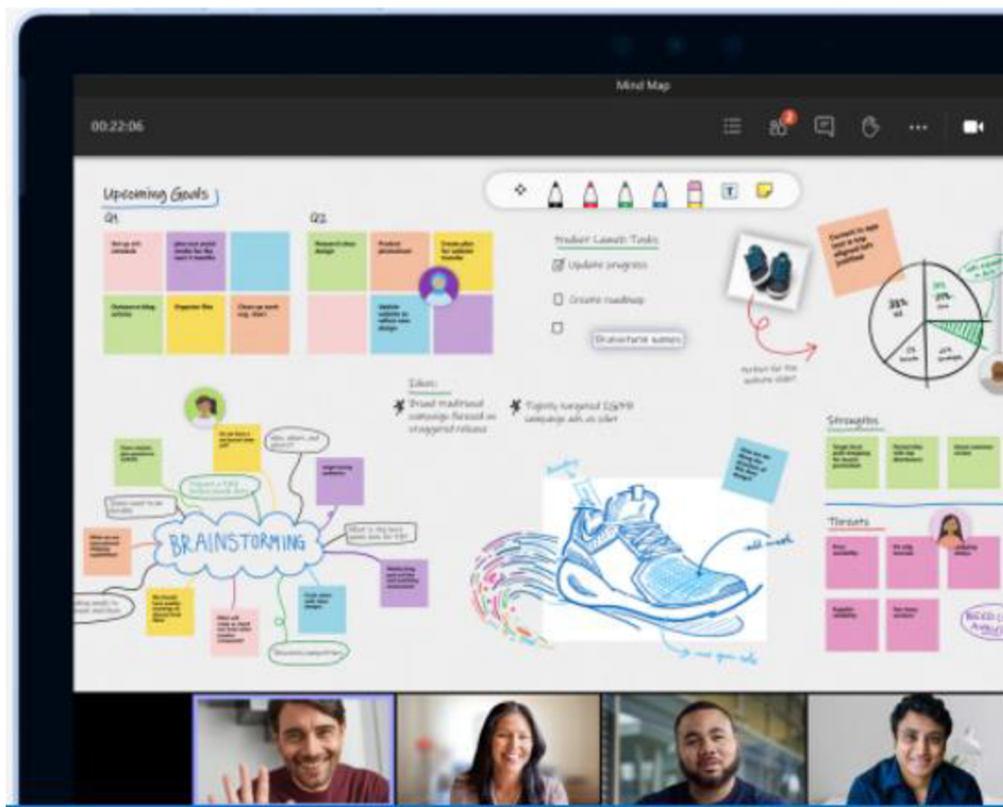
Mind Map

00:22:06

Upcoming Goals

Q1

Q2

Product Launch Tasks

Update progress

Create roadmap

Brainstorm names

Ideas:

Broad traditional campaign focused on staggered release

Tightly targeted EGMR campaign ads on site

BRAINSTORMING

Strengths

Threats

35%

20%